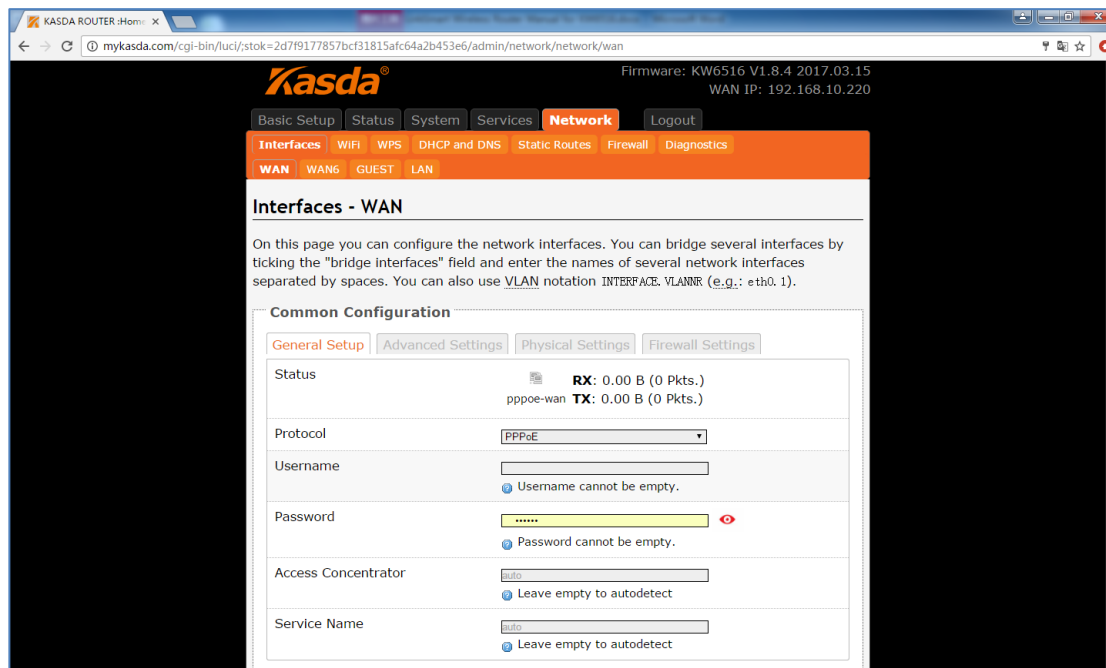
KASDA ROUTER :Home ×

mykasda.com/cgi-bin/luci/;stok=2d7f9177857bcf31815afc64a2b453e6/admin/network/network/wan

Kasda®

Firmware: KW6516 V1.8.4 2017.03.15
WAN IP: 192.168.10.220

Basic Setup | Status | System | Services | Network | Logout

Interfaces | WiFi | WPS | DHCP and DNS | Static Routes | Firewall | Diagnostics

WAN | WAN6 | GUEST | LAN

Interfaces - WAN

On this page you can configure the network interfaces. You can bridge several interfaces by ticking the "bridge interfaces" field and enter the names of several network interfaces separated by spaces. You can also use VLAN notation INTERFACE.VLANNR (e.g.: eth0.1).

Common Configuration

General Setup | Advanced Settings | Physical Settings | Firewall Settings

Status
pppoe-wan RX: 0.00 B (0 Pkts.)
TX: 0.00 B (0 Pkts.)

Protocol
PPPoE

Username
Username cannot be empty.

Password
••••••
Password cannot be empty.

Access Concentrator
auto
Leave empty to autodetect

Service Name
auto
Leave empty to autodetect